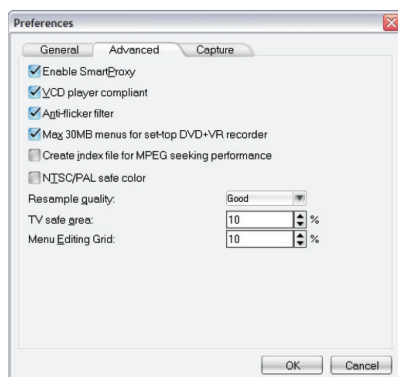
Preferences

General
Advanced
Capture

Enable SmartProxy
VCD player compliant
Anti-flicker filter
Max 30MB menus for set-top DVD+VR recorder
Create index file for MPEG seeking performance
NTSC/PAL safe color

Resample quality: Good
TV safe area: 10 %
Menu Editing Grid: 10 %

OK
Cancel